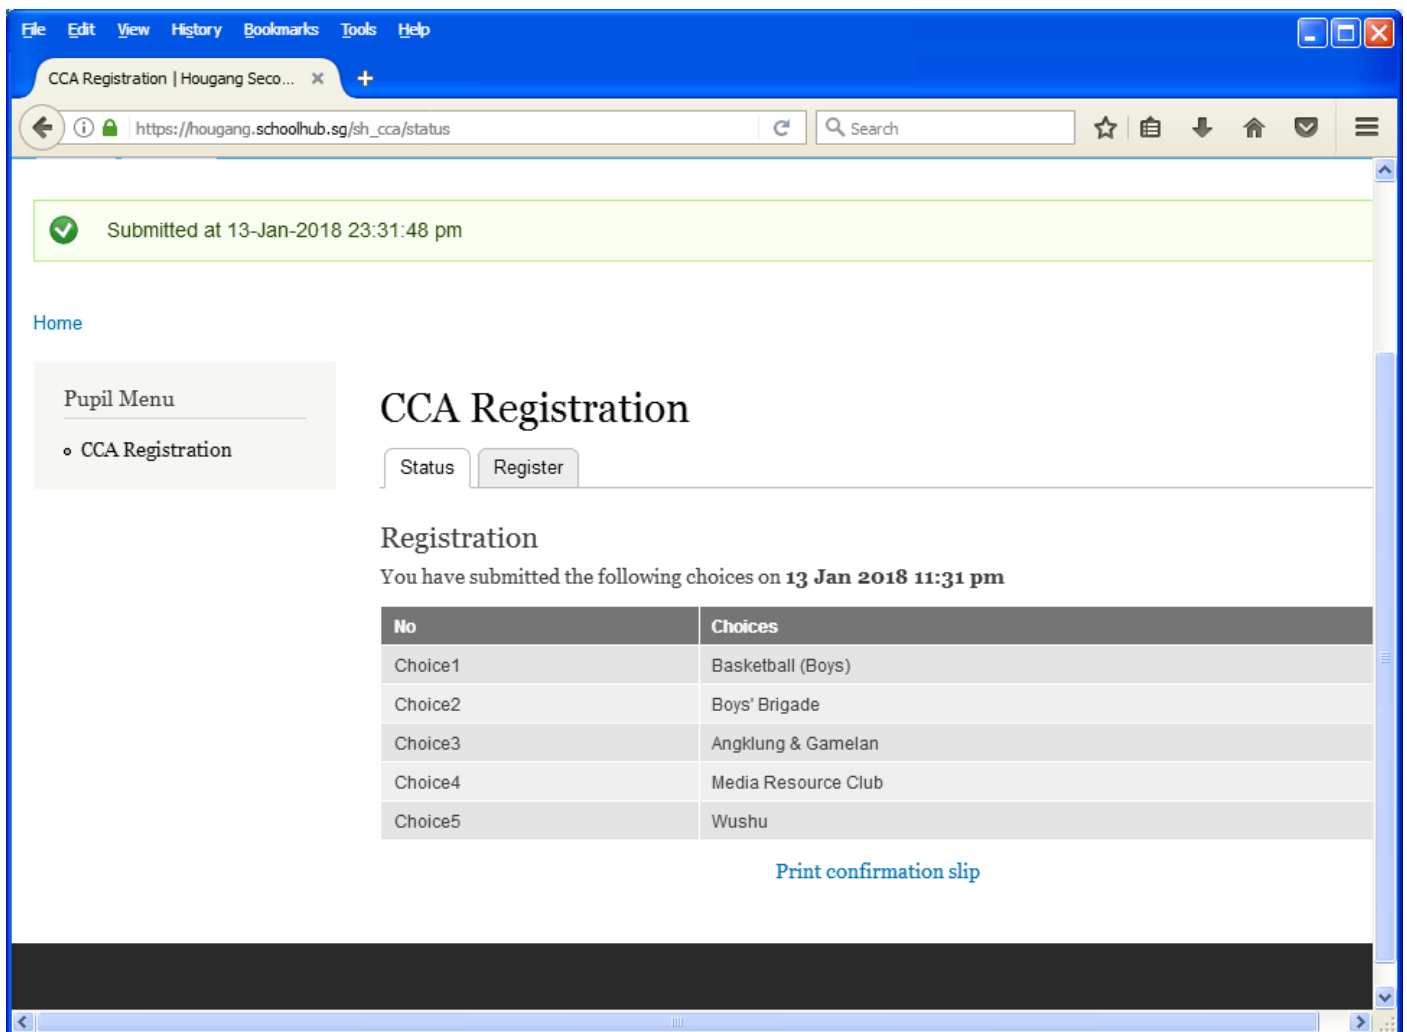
File Edit View History Bookmarks Tools Help

CCA Registration | Hougang Seco... ×

https://hougang.schoolhub.sg/sh_cca/status

Search

Submitted at 13-Jan-2018 23:31:48 pm

Home

Pupil Menu

CCA Registration

CCA Registration

Status Register

Registration

You have submitted the following choices on **13 Jan 2018 11:31 pm**

| No | Choices |
|---|---|
| Choice1 | Basketball (Boys) |
| Choice2 | Boys' Brigade |
| Choice3 | Angklung & Gamelan |
| Choice4 | Media Resource Club |
| Choice5 | Wushu |

Print confirmation slip